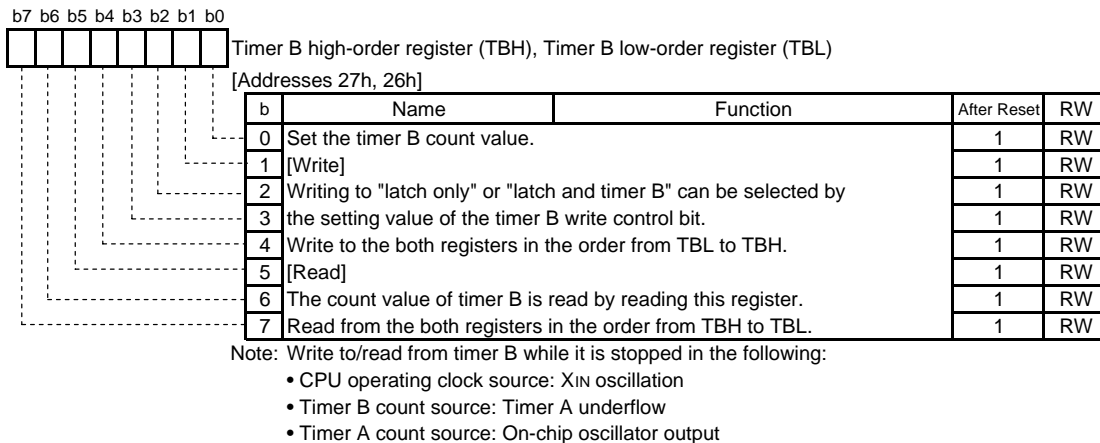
b7 b6 b5 b4 b3 b2 b1 b0

Timer B high-order register (TBH), Timer B low-order register (TBL)

[Addresses 27h, 26h]

| b | Name | Function | After Reset | RW |
|---|---|---|---|---|
| 0 | Set the timer B count value. | | 1 | RW |
| 1 | [Write] | | 1 | RW |
| 2 | Writing to "latch only" or "latch and timer B" can be selected by | | 1 | RW |
| 3 | the setting value of the timer B write control bit. | | 1 | RW |
| 4 | Write to the both registers in the order from TBL to TBH. | | 1 | RW |
| 5 | [Read] | | 1 | RW |
| 6 | The count value of timer B is read by reading this register. | | 1 | RW |
| 7 | Read from the both registers in the order from TBH to TBL. | | 1 | RW |

Note: Write to/read from timer B while it is stopped in the following:
• CPU operating clock source: XIN oscillation
• Timer B count source: Timer A underflow
• Timer A count source: On-chip oscillator output